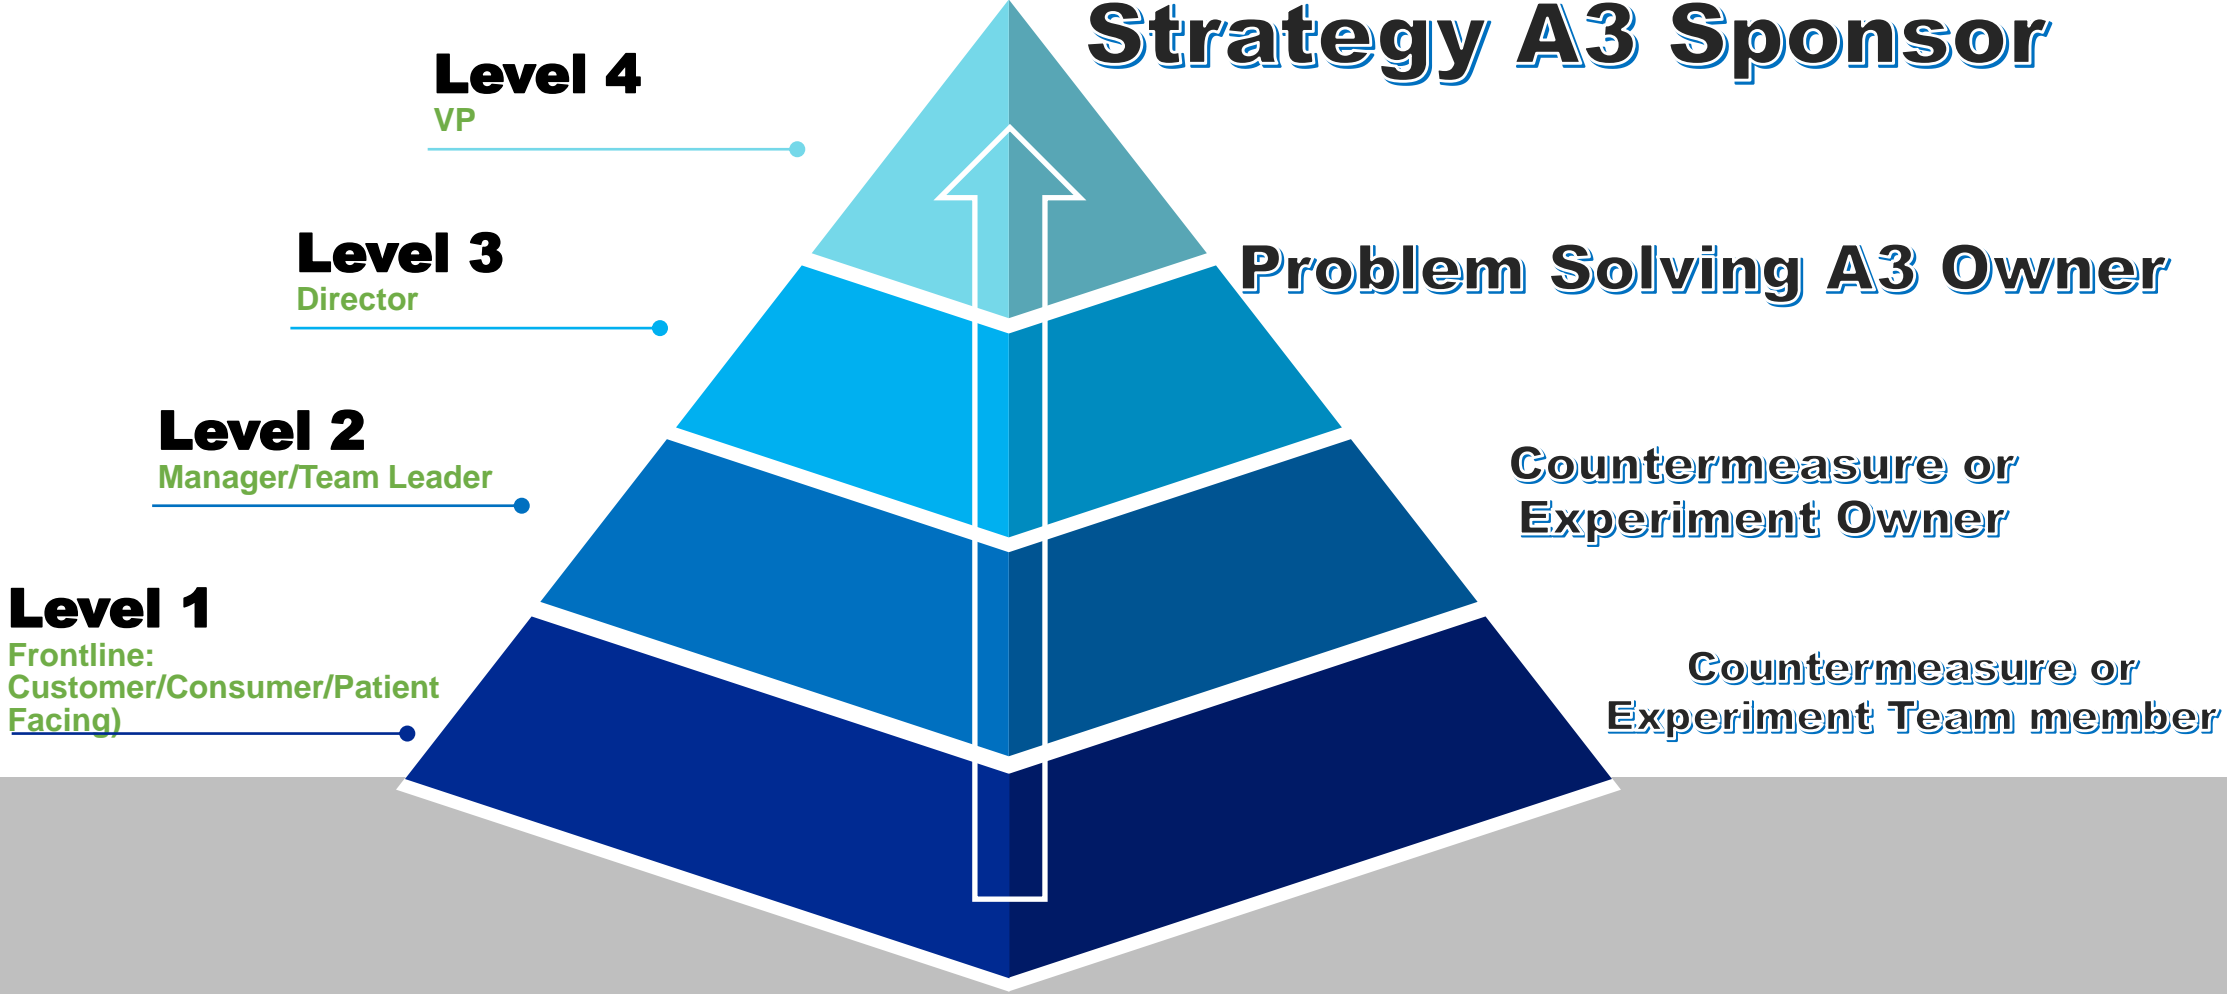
Strategy A3 Sponsor

Level 4
VP

Level 3
Director

Problem Solving A3 Owner

Level 2
Manager/Team Leader

Countermeasure or Experiment Owner

Level 1
Frontline: Customer/Consumer/Patient Facing)

Countermeasure or Experiment Team member